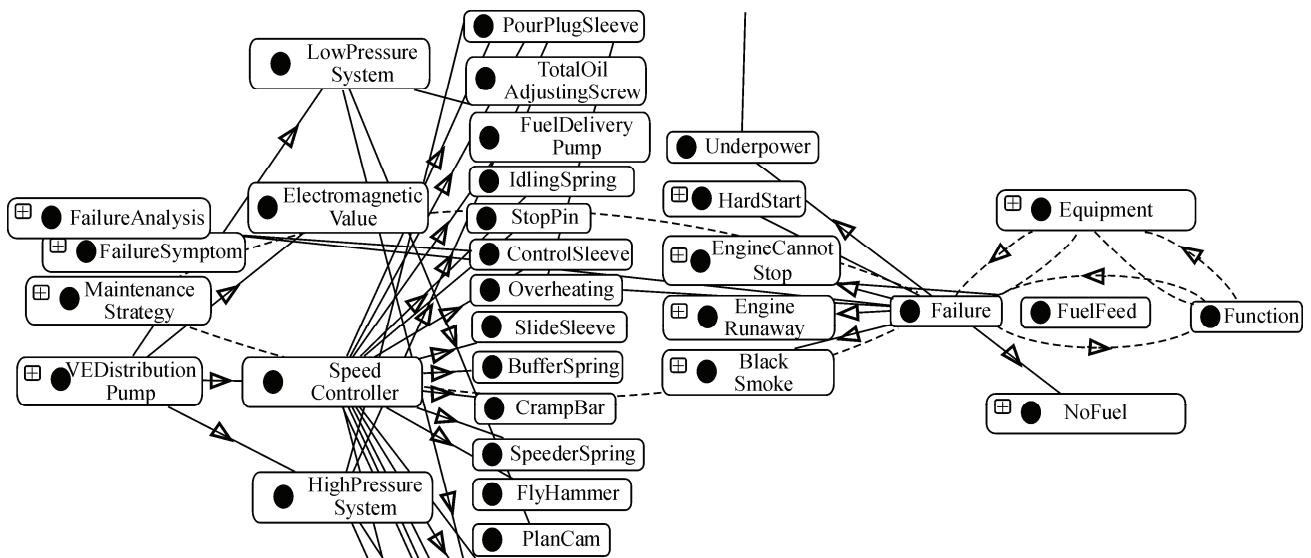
PourPlugSleeve
LowPressure System
TotalOil AdjustingScrew
FuelDelivery Pump
Underpower
IdlingSpring
HardStart
Electromagnetic Value
Equipment
FailureAnalysis
StopPin
FailureSymptom
ControlSleeve
EngineCannot Stop
Maintenance Strategy
Overheating
Engine Runaway
Failure
FuelFeed
Function
SlideSleeve
VEDistribution Pump
Speed Controller
BufferSpring
Black Smoke
CrampBar
NoFuel
SpeederSpring
HighPressure System
FlyHammer
PlanCam